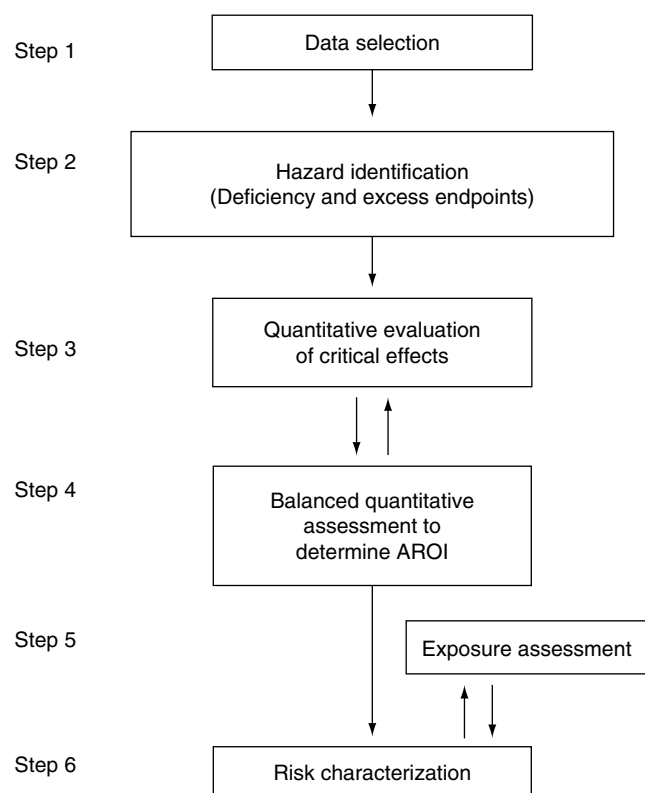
Step 1

Data selection

Step 2

Hazard identification
(Deficiency and excess endpoints)

Step 3

Quantitative evaluation
of critical effects

Step 4

Balanced quantitative
assessment to
determine AROI

Step 5

Exposure assessment

Step 6

Risk characterization